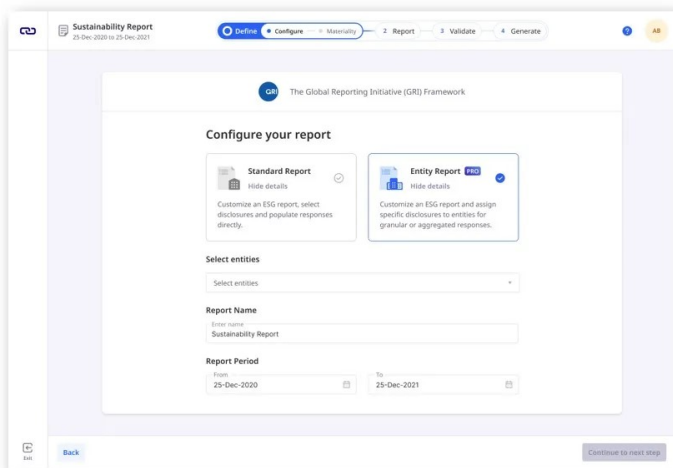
Sustainability Report
25-Dec-2020 to 25-Dec-2021

Define • Configure > Materiality 2 Report 3 Validate 4 Generate

AB

GRI The Global Reporting Initiative (GRI) Framework

Configure your report

Standard Report
Hide details

Customize an ESG report, select disclosures and populate responses directly.

Entity Report PRO
Hide details

Customize an ESG report and assign specific disclosures to entities for granular or aggregated responses.

Select entities

Select entities

Report Name

Enter name
Sustainability Report

Report Period

From
25-Dec-2020

To
25-Dec-2021

Exit

Back

Continue to next step